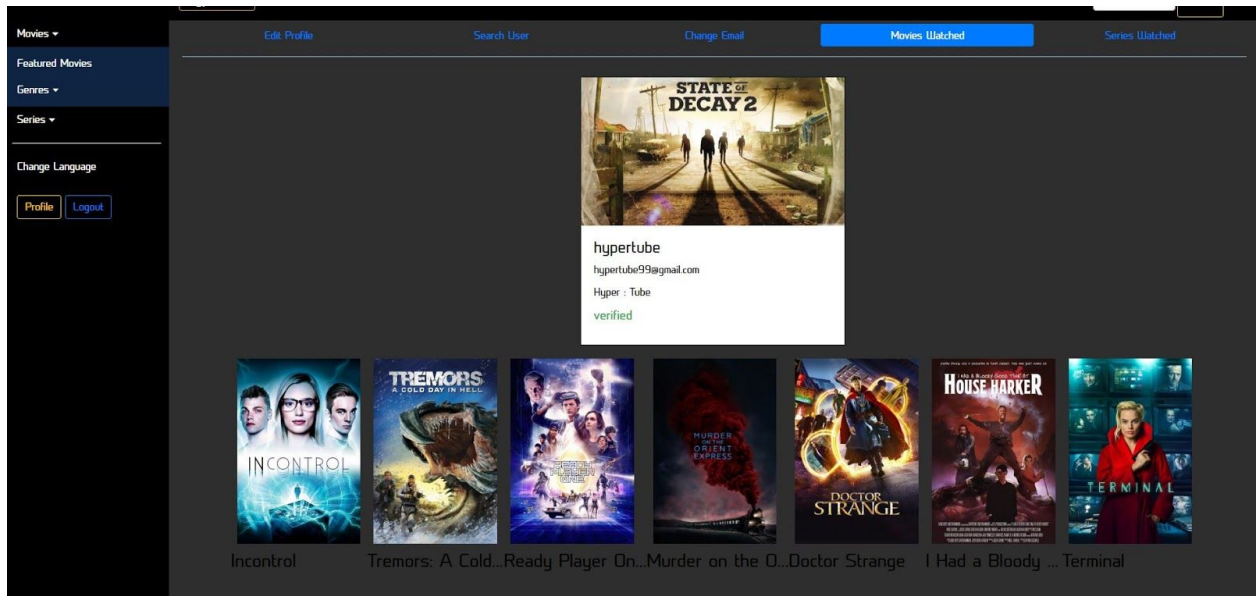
Movies ▾

Featured Movies

Genres ▾

Series ▾

Change Language

Profile Logout

Edit Profile Search User Change Email Movies Watched Series Watched

STATE OF DECAY 2

hypertube

hypertube99@gmail.com

Hyper : Tube

verified

INCONTROL

TREMORS A COLD DAY IN HELL

READY PLAYER ONE

MURDER ON THE ORIENT EXPRESS

DOCTOR STRANGE

I HAD A BLOODY GOOD TIME AT HOUSE HARKER

TERMINAL

Incontrol Tremors: A Cold... Ready Player On... Murder on the O... Doctor Strange I Had a Bloody ... Terminal